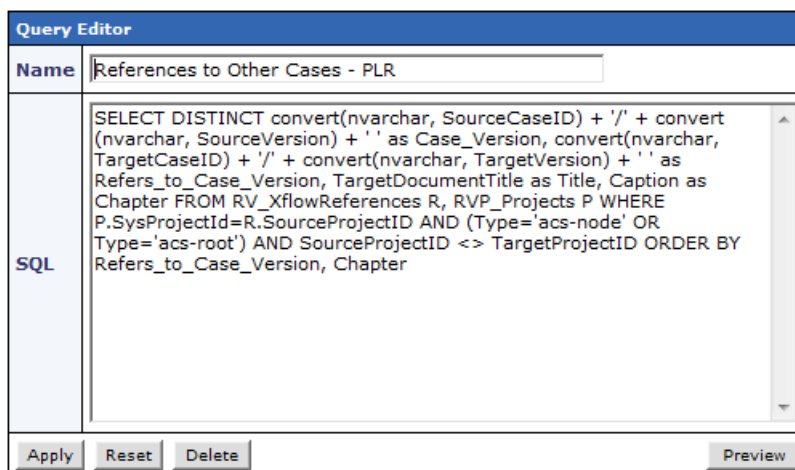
Query Editor

Name References to Other Cases - PLR

SQL SELECT DISTINCT convert(nvarchar, SourceCaseID) + '/' + convert (nvarchar, SourceVersion) + ' ' as Case_Version, convert(nvarchar, TargetCaseID) + '/' + convert(nvarchar, TargetVersion) + ' ' as Refers_to_Case_Version, TargetDocumentTitle as Title, Caption as Chapter FROM RV_XflowReferences R, RVP_Projects P WHERE P.SysProjectId=R.SourceProjectID AND (Type='acs-node' OR Type='acs-root') AND SourceProjectID <> TargetProjectID ORDER BY Refers_to_Case_Version, Chapter

Apply Reset Delete Preview